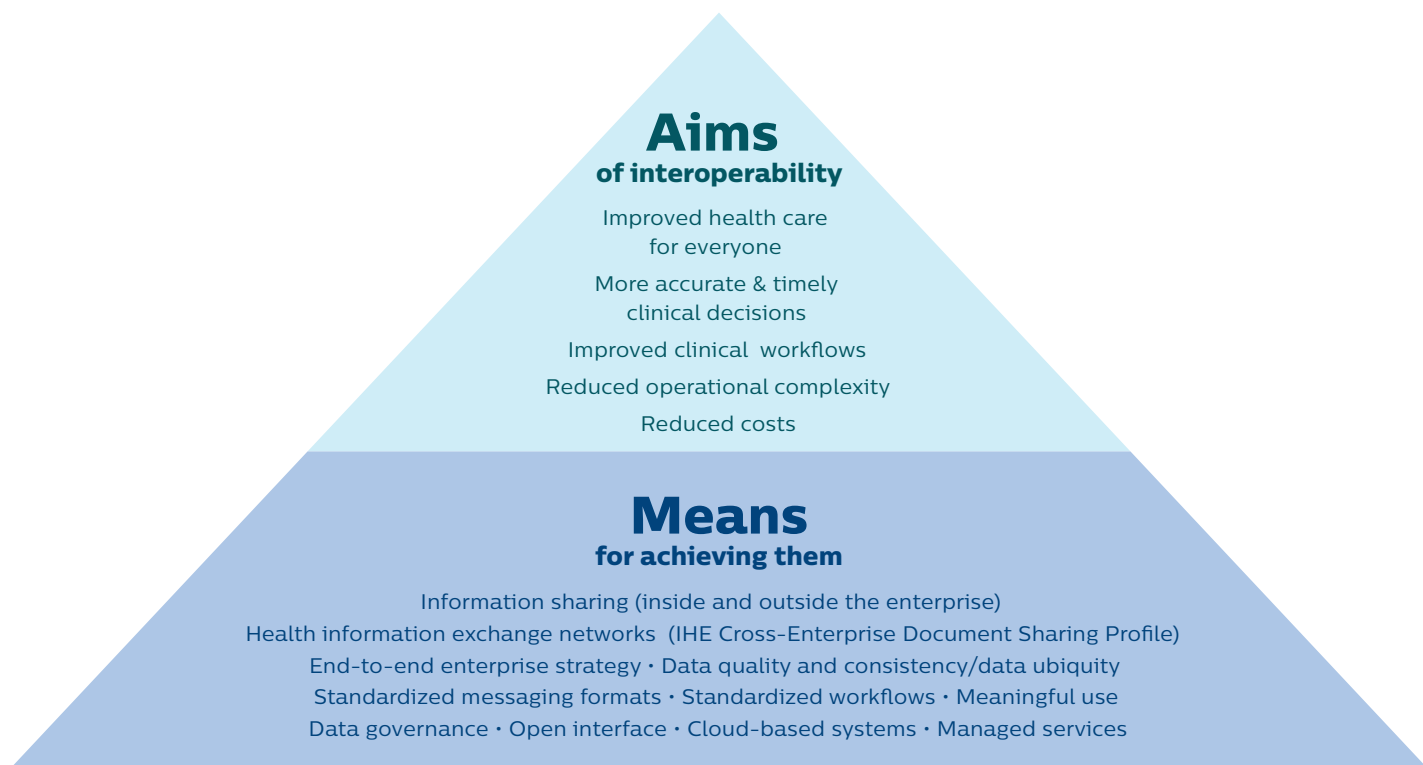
Aims
of interoperability

Improved health care for everyone

More accurate & timely clinical decisions

Improved clinical workflows

Reduced operational complexity

Reduced costs

Means
for achieving them

Information sharing (inside and outside the enterprise)
Health information exchange networks (IHE Cross-Enterprise Document Sharing Profile)
End-to-end enterprise strategy • Data quality and consistency/data ubiquity
Standardized messaging formats • Standardized workflows • Meaningful use
Data governance • Open interface • Cloud-based systems • Managed services